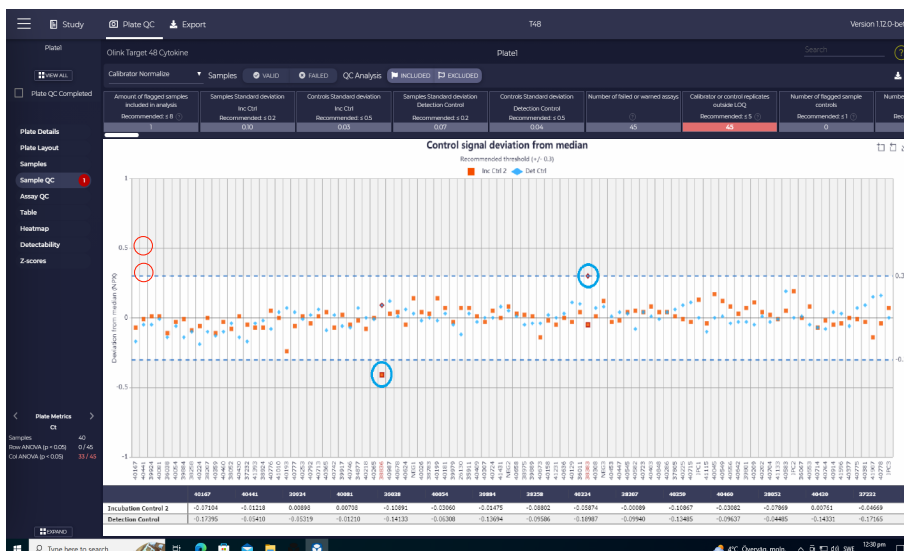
Study  Plate QC  Export  T48  Version 1.12.0-be

Plate1  Olink Target 48 Cytokine  Plate1  Search

VIEW ALL

Plate QC Completed

Calibrator Normalize  Samples  VALID  FAILED  QC Analysis  INCLUDED  EXCLUDED

| Amount of flagged samples included in analysis | Samples Standard deviation Inc Ctrl | Controls Standard deviation Inc Ctrl | Samples Standard deviation Detection Control | Controls Standard deviation Detection Control | Number of failed or warned assays | Calibrator or control replicates outside LOQ | Number of flagged sample controls |
|---|---|---|---|---|---|---|---|
| Recommended: ≤ 8 | Recommended: ≤ 0.2 | Recommended: ≤ 0.5 | Recommended: ≤ 0.2 | Recommended: ≤ 0.5 | | Recommended: ≤ 5 | Recommended: ≤ 1 |
| 1 | 0.10 | 0.03 | 0.07 | 0.04 | 45 | 45 | 0 |

Plate Details
Plate Layout
Samples
Sample QC 1
Assay QC
Table
Heatmap
Detectability
Z-scores

Control signal deviation from median
Recommended threshold (+/- 0.3)
Inc Ctrl 2  Det Ctrl

Deviation from median (NPX)

1
0.5
0
-0.5
0.3
-0.

Plate Metrics
Ct
Samples 40
Row ANOVA (p < 0.05) 0 / 45
Col ANOVA (p < 0.05) 33 / 45

EXPAND

| | 40167 | 40441 | 39934 | 40081 | 39838 | 40854 | 39884 | 38358 | 40224 | 38267 | 40250 | 40460 | 38852 | 40420 | 37232 |
|---|---|---|---|---|---|---|---|---|---|---|---|---|---|---|---|
| Incubation Control 2 | -0.07104 | -0.01218 | 0.00898 | 0.00708 | -0.10891 | -0.03060 | -0.01475 | -0.08802 | -0.05874 | -0.00089 | -0.10867 | -0.03082 | -0.07869 | 0.00761 | -0.04669 |
| Detection Control | -0.17395 | -0.05410 | -0.05319 | -0.01210 | -0.14133 | -0.06308 | -0.13694 | -0.09586 | -0.18987 | -0.09940 | -0.13485 | -0.09637 | -0.04485 | -0.14331 | -0.17165 |

Type here to search  4°C Övervägande molnigt  SWE  12:30 pm